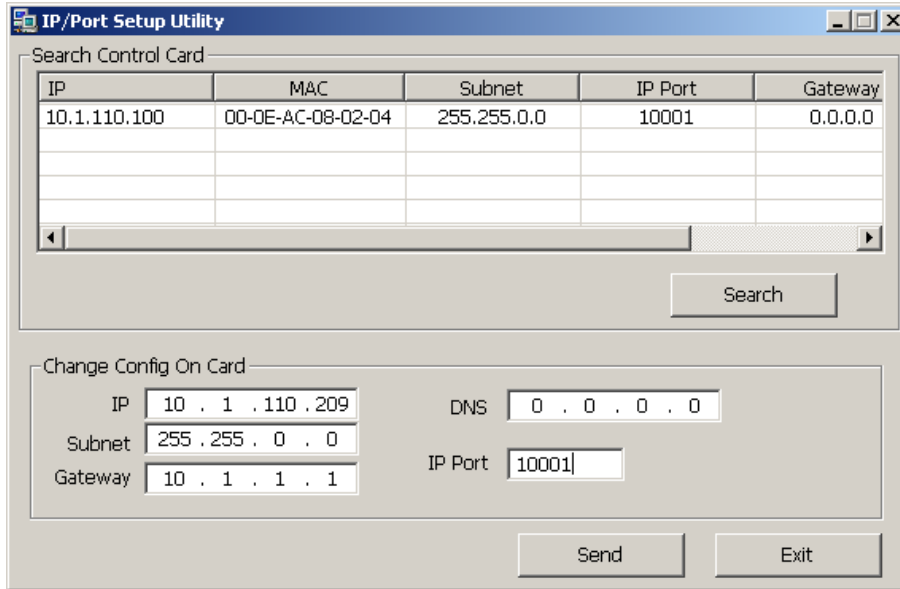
IP/Port Setup Utility

Search Control Card

| IP | MAC | Subnet | IP Port | Gateway |
|---|---|---|---|---|
| 10.1.110.100 | 00-0E-AC-08-02-04 | 255.255.0.0 | 10001 | 0.0.0.0 |

Search

Change Config On Card

IP 10 . 1 . 110 . 209

Subnet 255 . 255 . 0 . 0

Gateway 10 . 1 . 1 . 1

DNS 0 . 0 . 0 . 0

IP Port 10001

Send

Exit